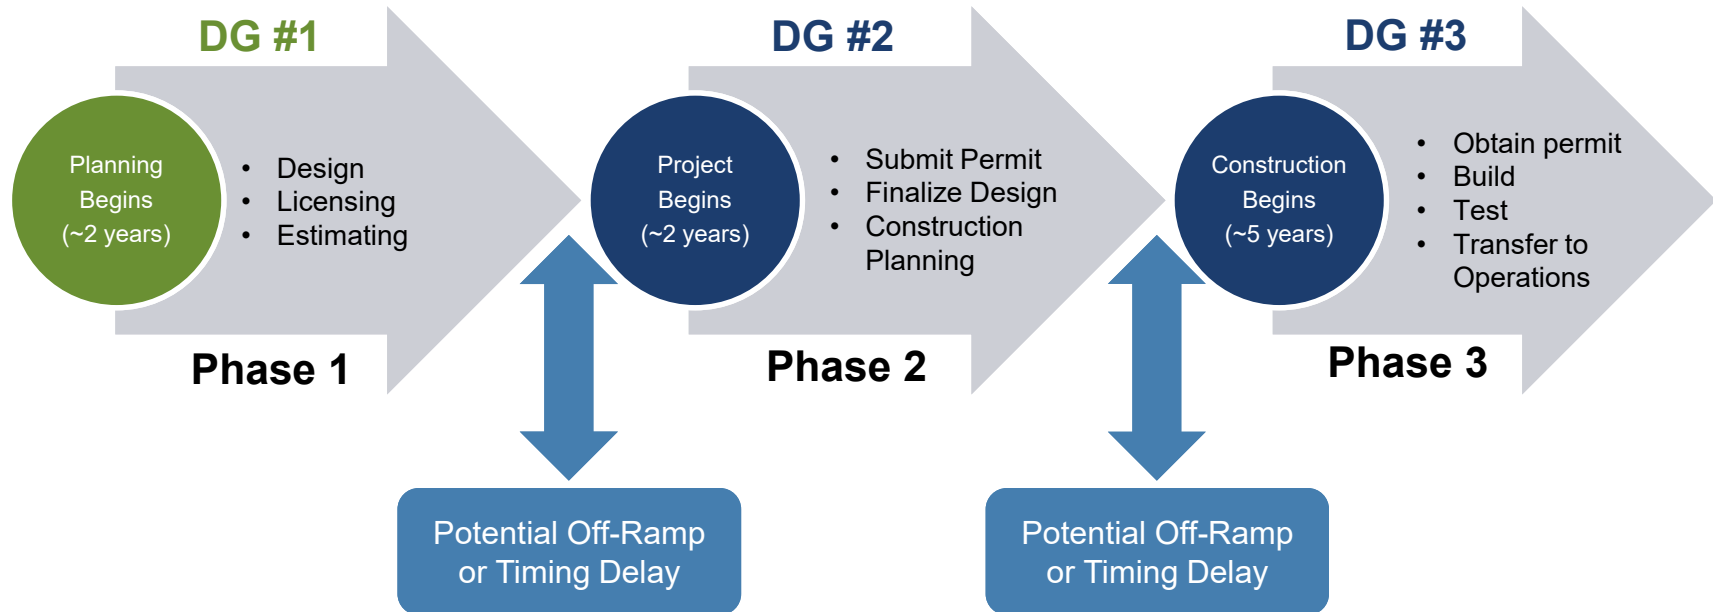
DG #1

Planning Begins (~2 years)

- Design
- Licensing
- Estimating

Phase 1

DG #2

Project Begins (~2 years)

- Submit Permit
- Finalize Design
- Construction Planning

Phase 2

DG #3

Construction Begins (~5 years)

- Obtain permit
- Build
- Test
- Transfer to Operations

Phase 3

Potential Off-Ramp or Timing Delay

Potential Off-Ramp or Timing Delay